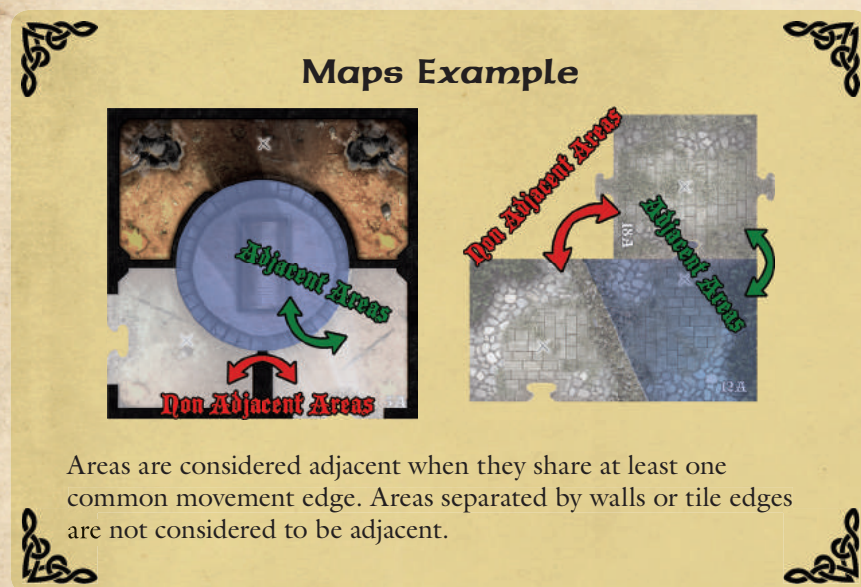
Maps Example

Adjacent Areas

Non Adjacent Areas

Non Adjacent Areas

Adjacent Areas

13 A

12 A

Areas are considered adjacent when they share at least one common movement edge. Areas separated by walls or tile edges are not considered to be adjacent.